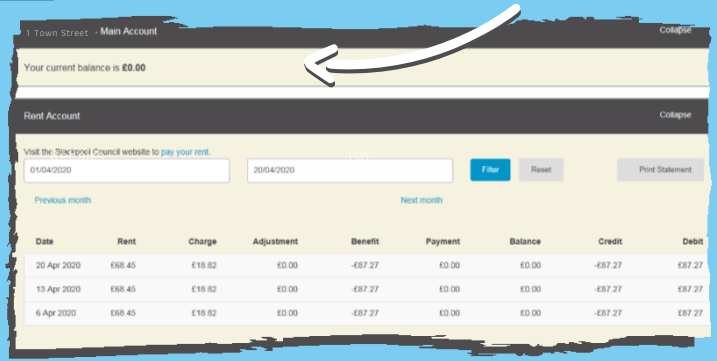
1 Town Street - Main Account

Collapse

Your current balance is **£0.00**

Rent Account

Collapse

Visit the Blackpool Council website to pay your rent.

01/04/2020

20/04/2020

Filter

Reset

Print Statement

Previous month

Next month

| Date | Rent | Charge | Adjustment | Benefit | Payment | Balance | Credit | Debit |
|---|---|---|---|---|---|---|---|---|
| 20 Apr 2020 | £68.45 | £18.82 | £0.00 | -£87.27 | £0.00 | £0.00 | -£87.27 | £87.27 |
| 13 Apr 2020 | £68.45 | £18.82 | £0.00 | -£87.27 | £0.00 | £0.00 | -£87.27 | £87.27 |
| 6 Apr 2020 | £68.45 | £18.82 | £0.00 | -£87.27 | £0.00 | £0.00 | -£87.27 | £87.27 |